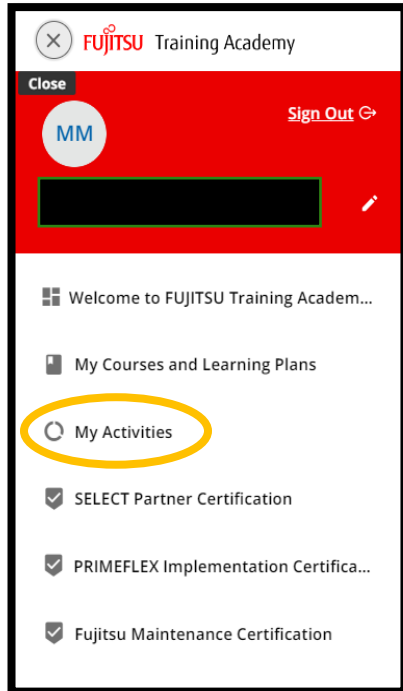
FUJITSU Training Academy

Close

MM

Sign Out

Welcome to FUJITSU Training Academ...

My Courses and Learning Plans

My Activities

SELECT Partner Certification

PRIMEFLEX Implementation Certifica...

Fujitsu Maintenance Certification